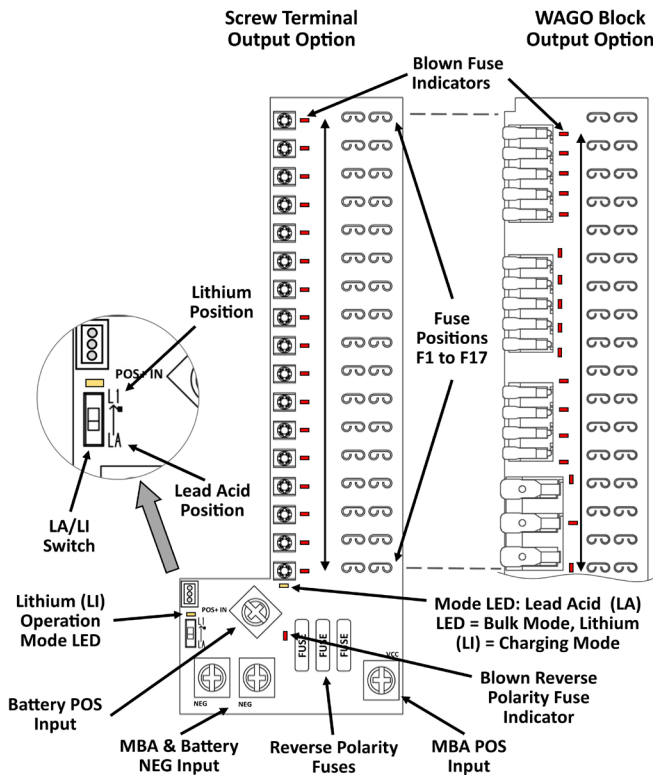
Screw Terminal Output Option

WAGO Block Output Option

Blown Fuse Indicators

Lithium Position

POS+ IN

LI

LA

Fuse Positions F1 to F17

Lead Acid Position

LA/LI Switch

Lithium (LI) Operation Mode LED

POS+ IN

LI

LA

FUSE

FUSE

FUSE

VCC

NEG

NEG

Mode LED: Lead Acid (LA) LED = Bulk Mode, Lithium (LI) = Charging Mode

Blown Reverse Polarity Fuse Indicator

Battery POS Input

MBA & Battery NEG Input

Reverse Polarity Fuses

MBA POS Input